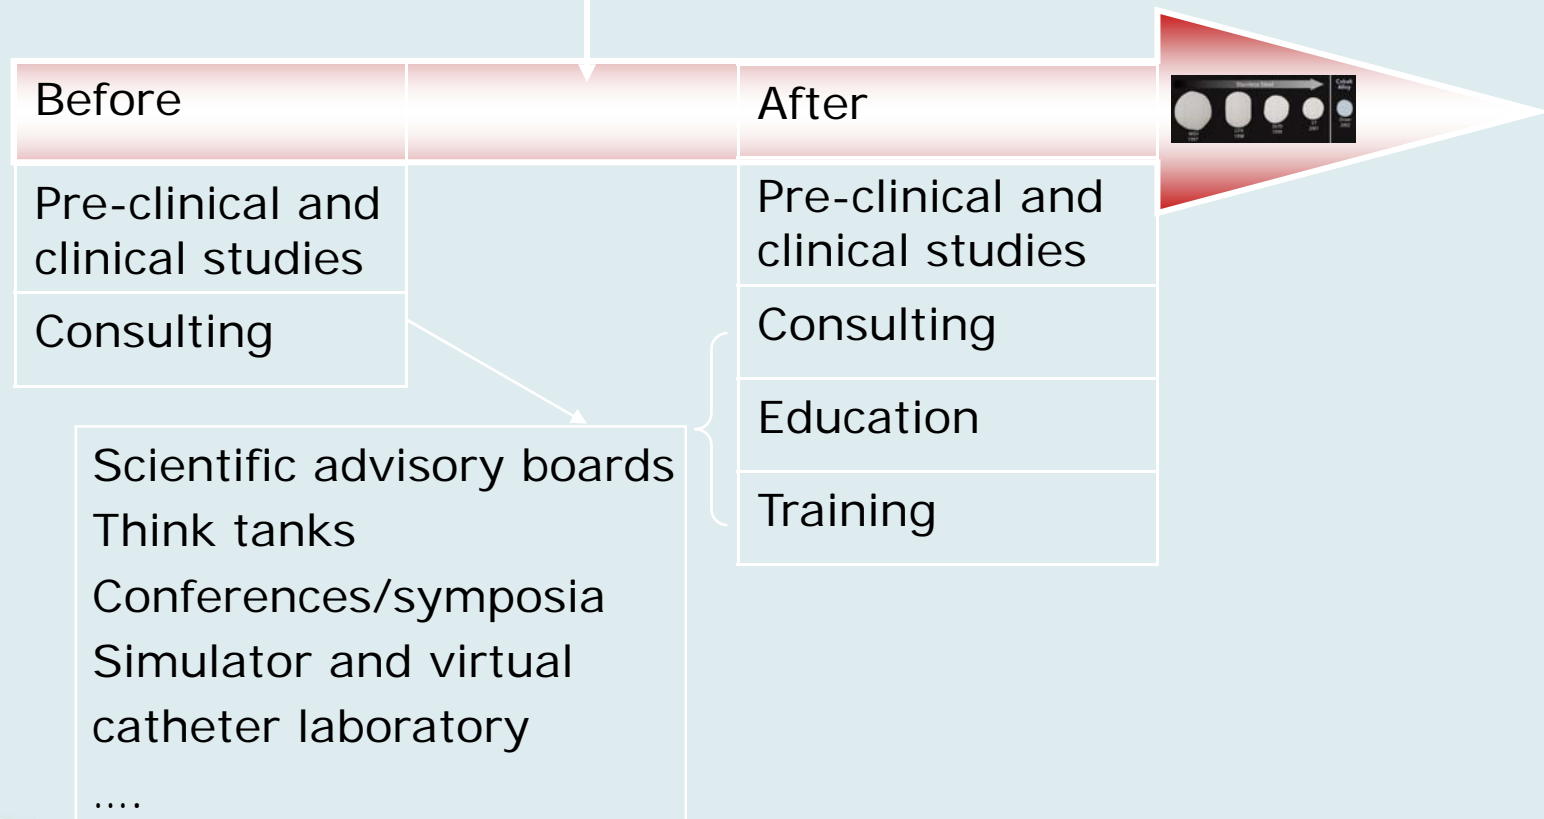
Before

Pre-clinical and clinical studies

Consulting

After

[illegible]

Pre-clinical and clinical studies

Consulting

Education

Training

Scientific advisory boards
Think tanks
Conferences/symposia
Simulator and virtual catheter laboratory
....